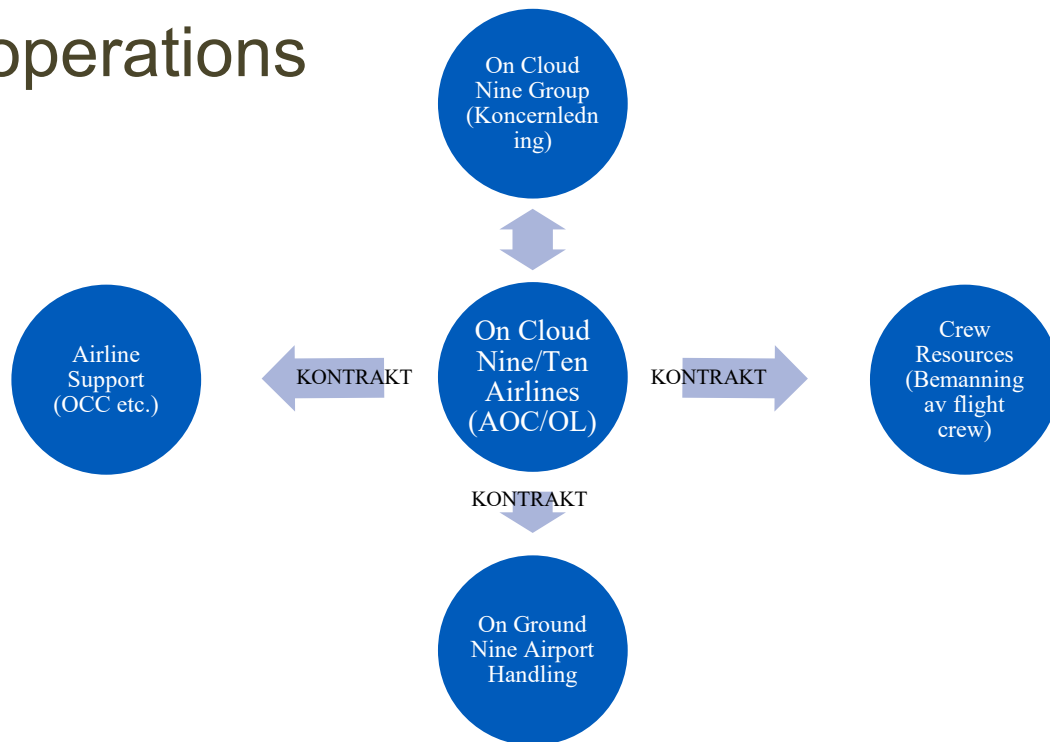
operations

On Cloud Nine Group (Koncernledning)

Airline Support (OCC etc.)

KONTRAKT

On Cloud Nine/Ten Airlines (AOC/OL)

KONTRAKT

Crew Resources (Bemanning av flight crew)

KONTRAKT

On Ground Nine Airport Handling